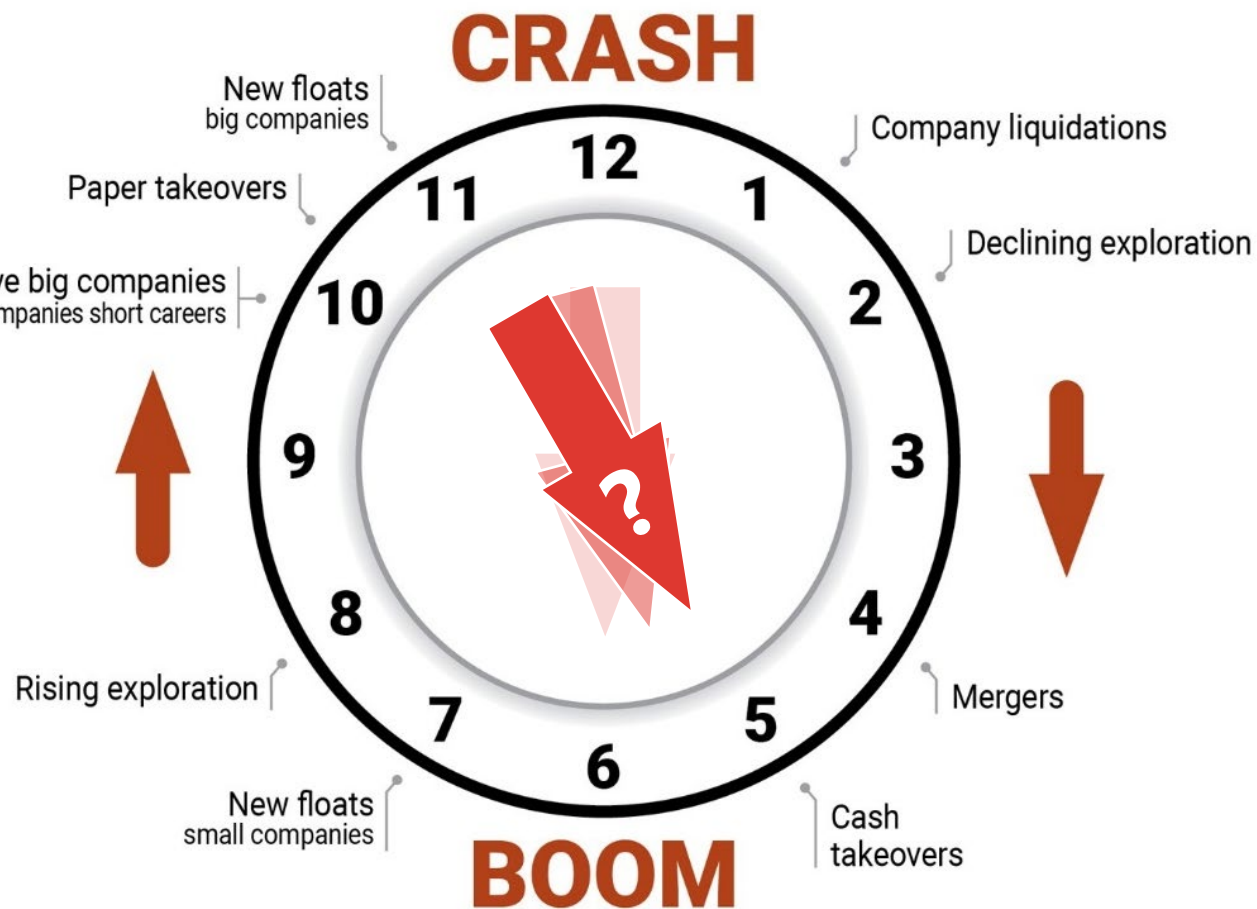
CRASH

New floats
big companies

Company liquidations

Paper takeovers

Declining exploration

ve big companies
mpanies short careers

12
1
2
3
4
5
6
7
8
9
10
11

?

Rising exploration

Mergers

New floats
small companies

Cash
takeovers

BOOM